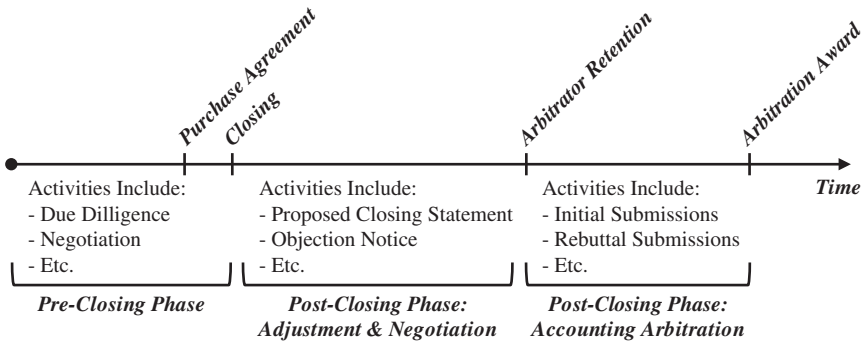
Purchase Agreement

Closing

Arbitrator Retention

Arbitration Award

Time

Activities Include:
- Due Dilligence
- Negotiation
- Etc.

Pre-Closing Phase

Activities Include:
- Proposed Closing Statement
- Objection Notice
- Etc.

Post-Closing Phase: Adjustment & Negotiation

Activities Include:
- Initial Submissions
- Rebuttal Submissions
- Etc.

Post-Closing Phase: Accounting Arbitration